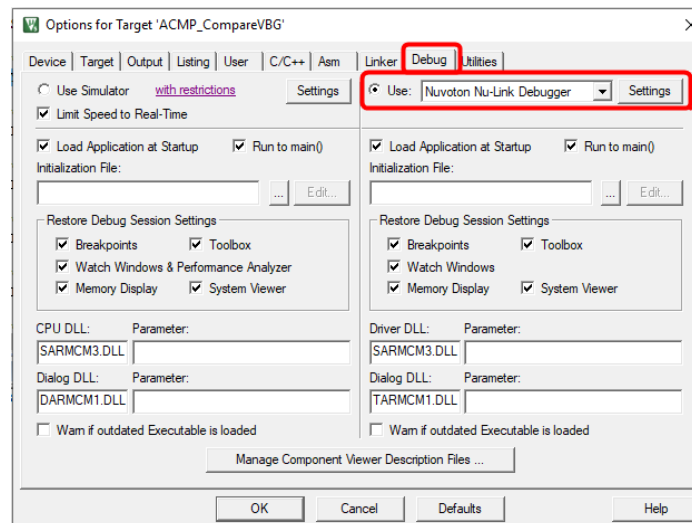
Options for Target 'ACMP_CompareVBG'

Device | Target | Output | Listing | User | C/C++ | Asm | Linker | Debug | Utilities

Use Simulator with restrictions Settings
Limit Speed to Real-Time

Use: Nuvoton Nu-Link Debugger Settings

Load Application at Startup Run to main()
Initialization File:
... Edit...

Restore Debug Session Settings
Breakpoints Toolbox
Watch Windows & Performance Analyzer
Memory Display System Viewer

CPU DLL: Parameter:
SARMCM3.DLL

Dialog DLL: Parameter:
DARMCM1.DLL

Warn if outdated Executable is loaded

Load Application at Startup Run to main()
Initialization File:
... Edit...

Restore Debug Session Settings
Breakpoints Toolbox
Watch Windows
Memory Display System Viewer

Driver DLL: Parameter:
SARMCM3.DLL

Dialog DLL: Parameter:
TARMCM1.DLL

Warn if outdated Executable is loaded

Manage Component Viewer Description Files ...

OK Cancel Defaults Help